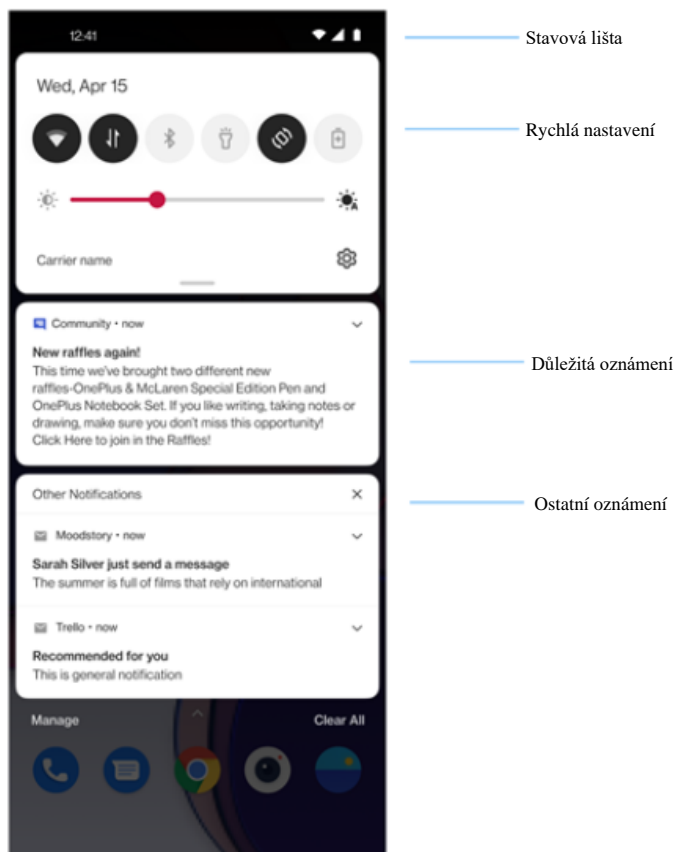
12:41

Stavová lišta

Wed, Apr 15

Rychlá nastavení

Carrier name

Community • now

New raffles again!
This time we've brought two different new raffles-OnePlus & McLaren Special Edition Pen and OnePlus Notebook Set. If you like writing, taking notes or drawing, make sure you don't miss this opportunity! Click Here to join in the Raffles!

Důležitá oznámení

Other Notifications

Ostatní oznámení

Moodstory • now

Sarah Silver just send a message
The summer is full of films that rely on international

Trello • now

Recommended for you
This is general notification

Manage

Clear All